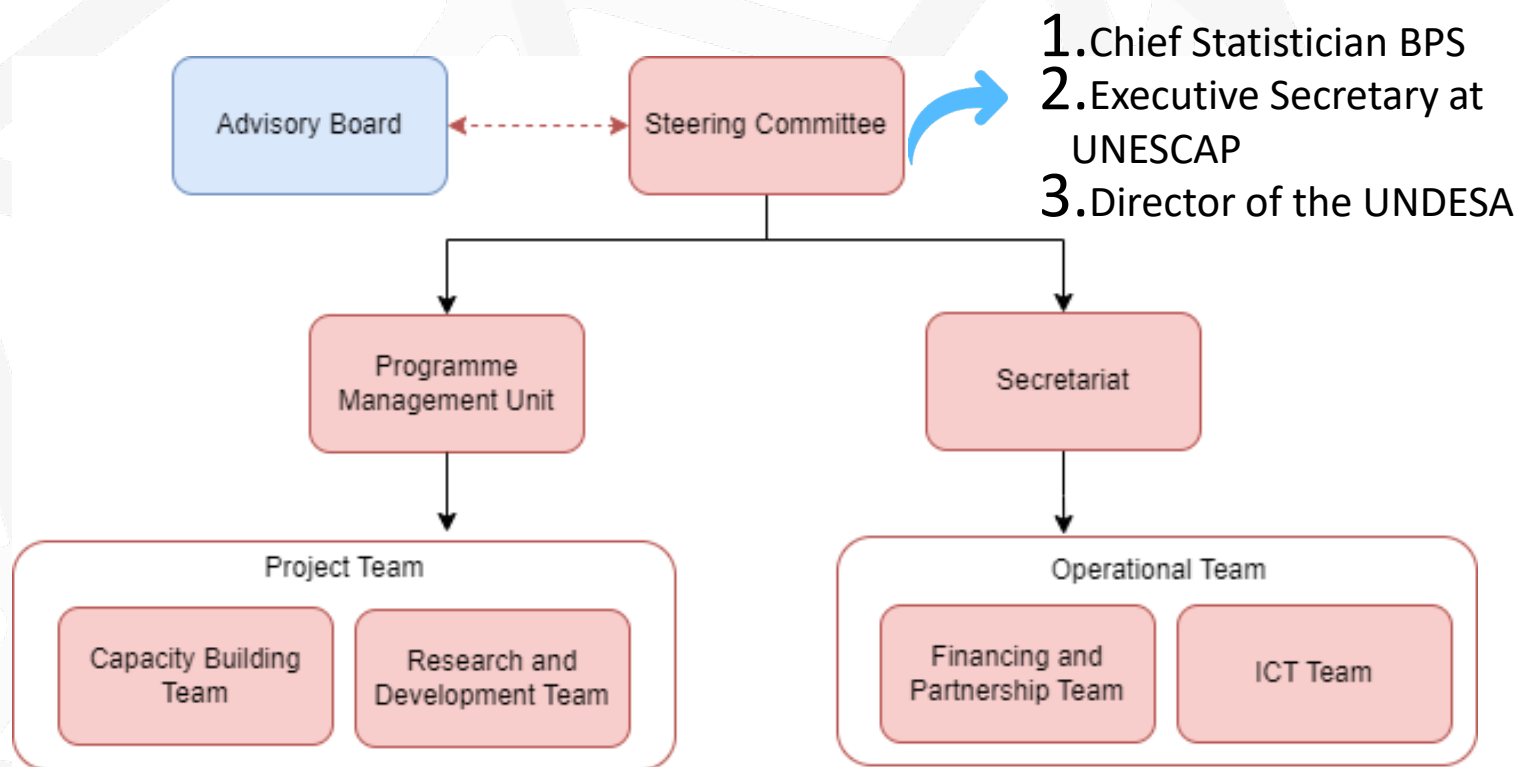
Advisory Board

Steering Committee

1. Chief Statistician BPS
2. Executive Secretary at UNESCAP
3. Director of the UNDESA

Programme Management Unit

Secretariat

Project Team

Capacity Building Team

Research and Development Team

Operational Team

Financing and Partnership Team

ICT Team